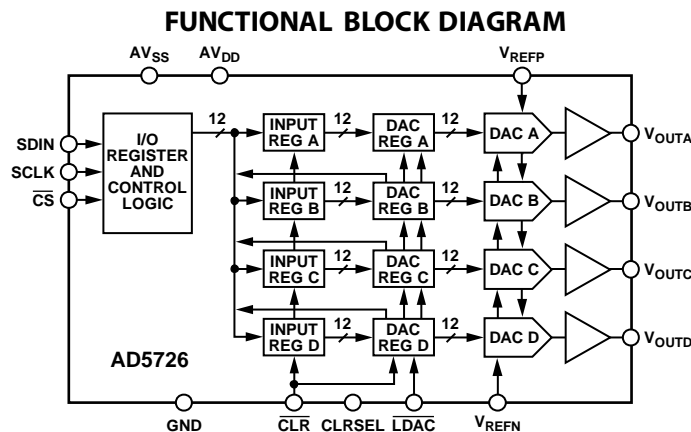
FUNCTIONAL BLOCK DIAGRAM

$AV_{SS}$ $AV_{DD}$ $V_{REFP}$

SDIN
SCLK
$\overline{CS}$

I/O REGISTER AND CONTROL LOGIC

12

INPUT REG A
12
DAC REG A
12
DAC A
$V_{OUTA}$

INPUT REG B
12
DAC REG B
12
DAC B
$V_{OUTB}$

INPUT REG C
12
DAC REG C
12
DAC C
$V_{OUTC}$

INPUT REG D
12
DAC REG D
12
DAC D
$V_{OUTD}$

AD5726

GND $\overline{CLR}$ CLRSEL $\overline{LDAC}$ $V_{REFN}$